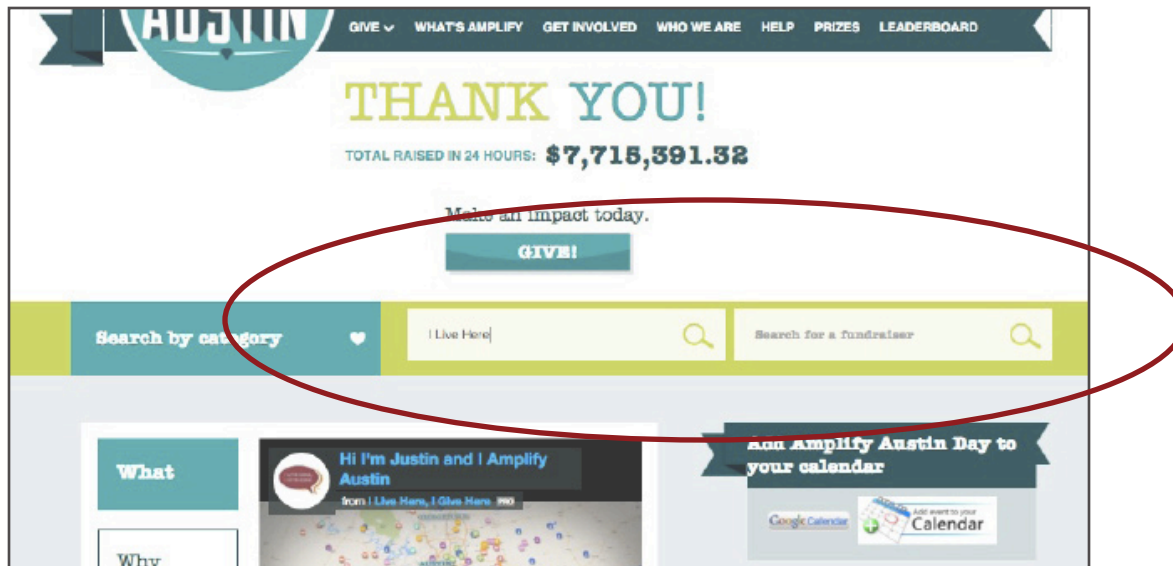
AUSTIN

GIVE WHAT'S AMPLIFY GET INVOLVED WHO WE ARE HELP PRIZES LEADERBOARD

THANK YOU!

TOTAL RAISED IN 24 HOURS: $7,715,391.32

Make an impact today.

GIVE!

Search by category

I Live Here

Search for a fundraiser

What

Why

Hi I'm Justin and I Amplify Austin

from I Live Here, I Give Here PRO

Add Amplify Austin Day to your calendar

Google Calendar

Add event to your Calendar